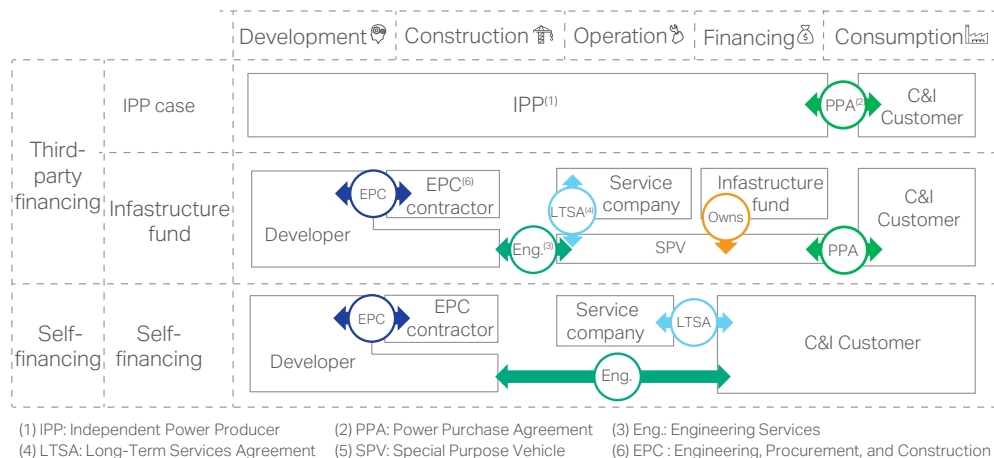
| | | Development | Construction | Operation | Financing | Consumption |
|---|---|---|---|---|---|---|
| Third-party financing | IPP case | IPP$^{(1)}$ | | | | PPA$^{(2)}$ C&I Customer |
| | Infastructure fund | EPC EPC$^{(6)}$ contractor Developer | Eng.$^{(3)}$ | LTSA$^{(4)}$ Service company SPV | Infastructure fund Owns | PPA C&I Customer |
| Self-financing | Self-financing | EPC EPC contractor Developer | Eng. | Service company LTSA | | C&I Customer |

(1) IPP: Independent Power Producer
(2) PPA: Power Purchase Agreement
(3) Eng.: Engineering Services
(4) LTSA: Long-Term Services Agreement
(5) SPV: Special Purpose Vehicle
(6) EPC : Engineering, Procurement, and Construction